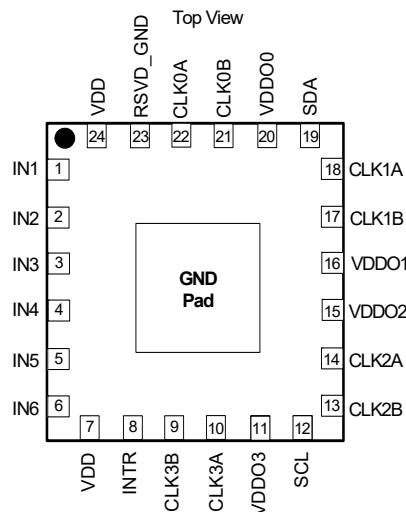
Top View

VDD 24
RSVD_GND 23
CLK0A 22
CLK0B 21
VDDO0 20
SDA 19

IN1 1
IN2 2
IN3 3
IN4 4
IN5 5
IN6 6

GND Pad

18 CLK1A
17 CLK1B
16 VDDO1
15 VDDO2
14 CLK2A
13 CLK2B

7 VDD
8 INTR
9 CLK3B
10 CLK3A
11 VDDO3
12 SCL